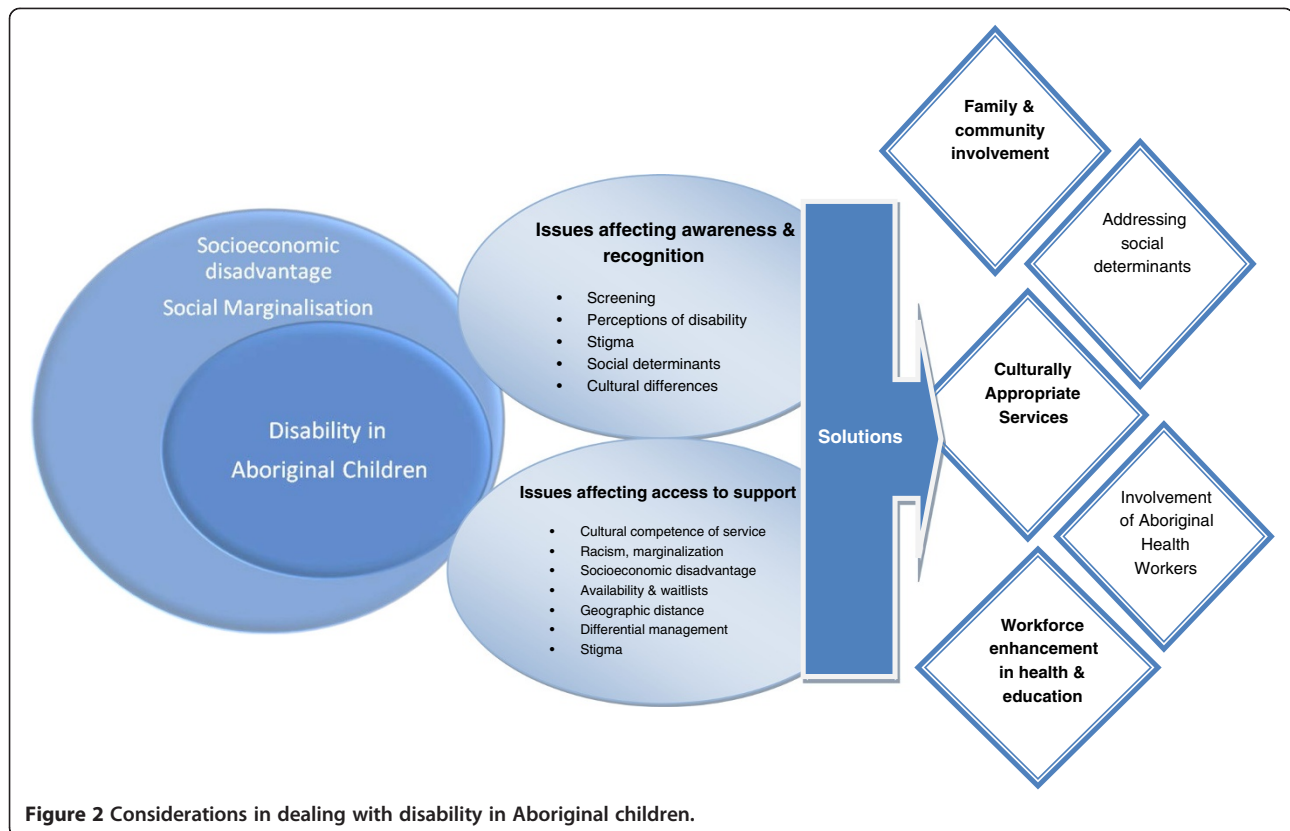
Socioeconomic disadvantage

Social Marginalisation

Disability in Aboriginal Children

Issues affecting awareness & recognition

- Screening
- Perceptions of disability
- Stigma
- Social determinants
- Cultural differences

Issues affecting access to support

- Cultural competence of service
- Racism, marginalization
- Socioeconomic disadvantage
- Availability & waitlists
- Geographic distance
- Differential management
- Stigma

Solutions

Family & community involvement

Addressing social determinants

Culturally Appropriate Services

Involvement of Aboriginal Health Workers

Workforce enhancement in health & education

Figure 2 Considerations in dealing with disability in Aboriginal children.